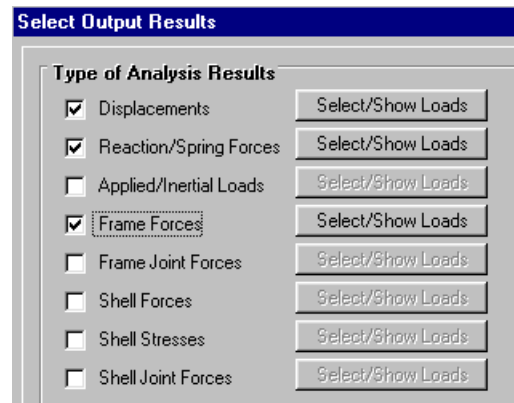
Select Output Results

Type of Analysis Results

☑ Displacements Select/Show Loads

☑ Reaction/Spring Forces Select/Show Loads

☐ Applied/Inertial Loads Select/Show Loads

☑ Frame Forces Select/Show Loads

☐ Frame Joint Forces Select/Show Loads

☐ Shell Forces Select/Show Loads

☐ Shell Stresses Select/Show Loads

☐ Shell Joint Forces Select/Show Loads